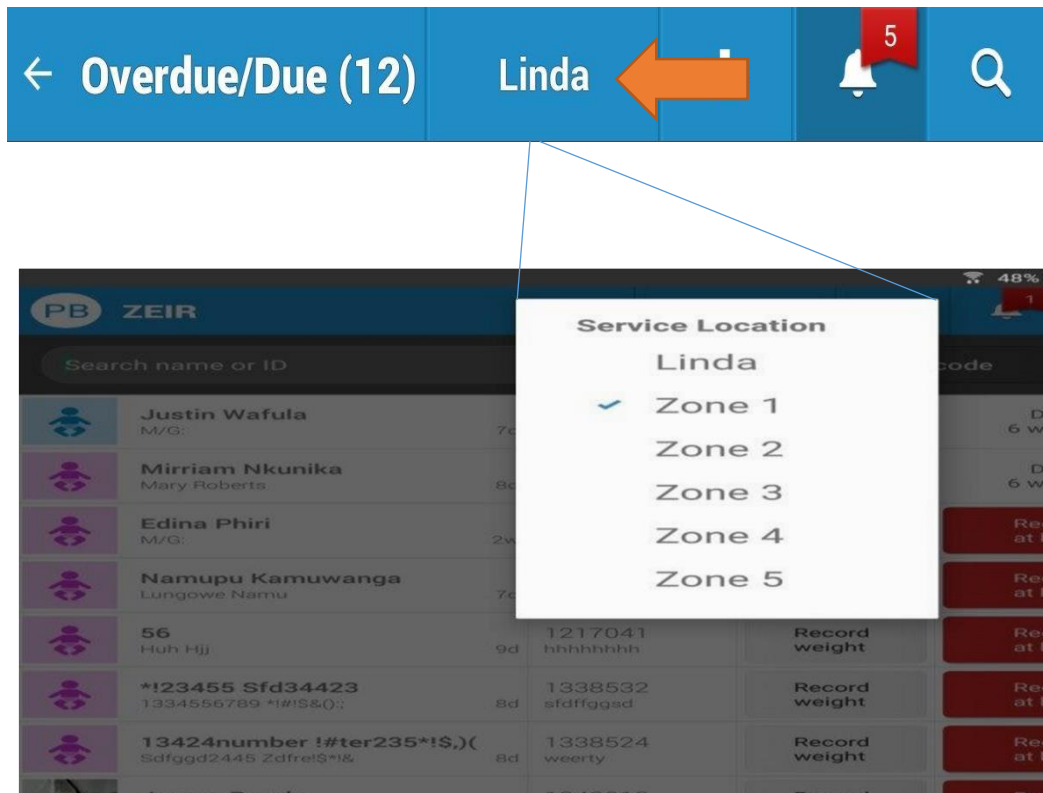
← Overdue/Due (12)

Linda

5

48%

PB ZEIR

Search name or ID

code

Service Location

Linda

✓ Zone 1

Zone 2

Zone 3

Zone 4

Zone 5

Justin Wafula
M/G:
7d

D
6 w

Mirriam Nkunika
Mary Roberts
8d

D
6 w

Edina Phiri
M/G:
2w

Re
at

Namupu Kamuwanga
Lungowe Namu
7d

Re
at

56
Huh Hjj
9d
1217041
hhhhhhhh
Record weight
Re
at

*!23455 Sfd34423
1334556789 *!#!S&()::
8d
1338532
sfdffggsd
Record weight
Re
at

13424number !#ter235*!$,)(
Sdfggd2445 Zdfre!$*!&
8d
1338524
weerty
Record weight
Re
at